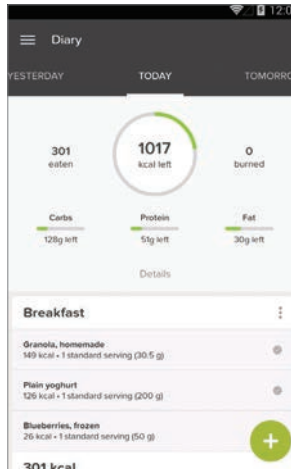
12:0

Diary

YESTERDAY

TODAY

TOMORRO

301
eaten

1017
kcal left

0
burned

Carbs
128g left

Protein
51g left

Fat
30g left

Details

Breakfast

Granola, homemade
149 kcal • 1 standard serving (30.5 g)

Plain yoghurt
126 kcal • 1 standard serving (200 g)

Blueberries, frozen
26 kcal • 1 standard serving (50 g)

301 kcal